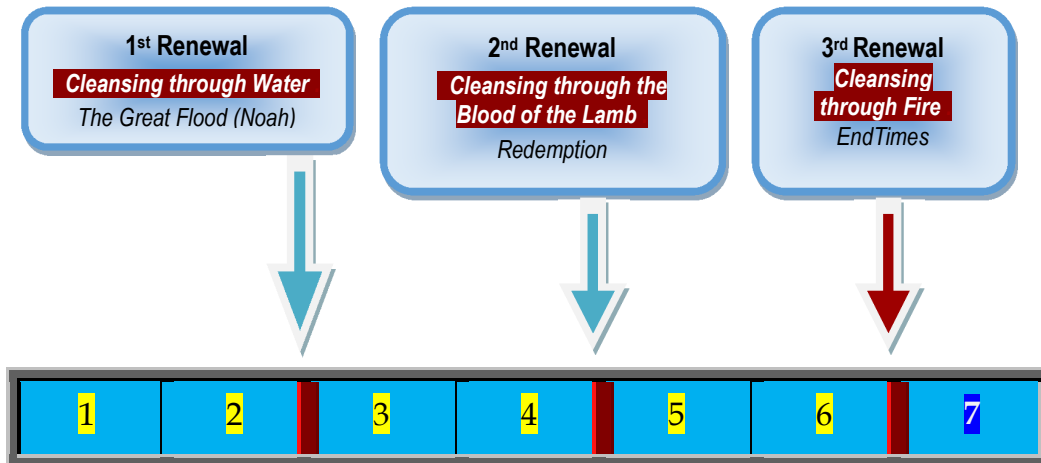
1$^{st}$ Renewal
Cleansing through Water
The Great Flood (Noah)

2$^{nd}$ Renewal
Cleansing through the Blood of the Lamb
Redemption

3$^{rd}$ Renewal
Cleansing through Fire
EndTimes

| 1 | 2 | 3 | 4 | 5 | 6 | 7 |
|---|---|---|---|---|---|---|